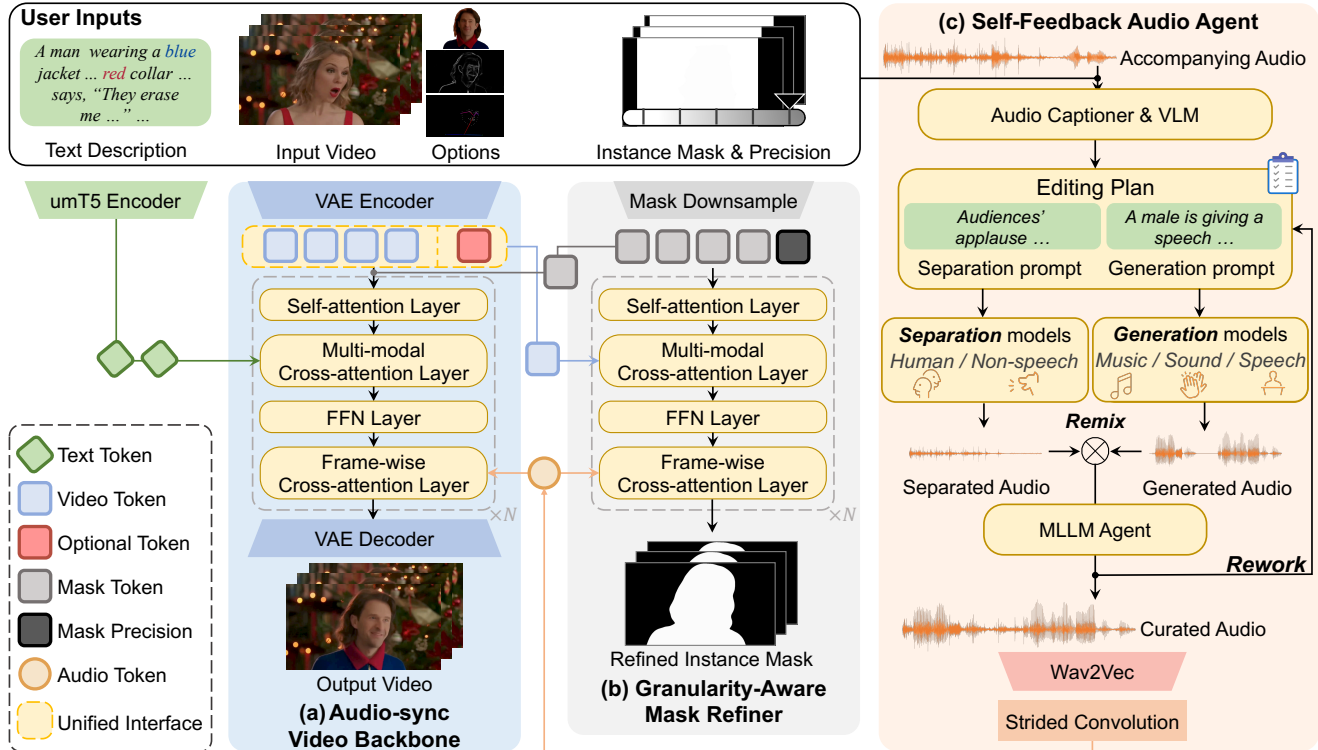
User Inputs

A man wearing a blue jacket ... red collar ... says, "They erase me ..." ...

Text Description

Input Video

Options

Instance Mask & Precision

umT5 Encoder

VAE Encoder

Self-attention Layer

Multi-modal Cross-attention Layer

FFN Layer

Frame-wise Cross-attention Layer

×N

VAE Decoder

Output Video

(a) Audio-sync Video Backbone

Mask Downsample

Self-attention Layer

Multi-modal Cross-attention Layer

FFN Layer

Frame-wise Cross-attention Layer

×N

Refined Instance Mask

(b) Granularity-Aware Mask Refiner

Text Token

Video Token

Optional Token

Mask Token

Mask Precision

Audio Token

Unified Interface

(c) Self-Feedback Audio Agent

Accompanying Audio

Audio Captioner & VLM

Editing Plan

Audiences' applause ...

A male is giving a speech ...

Separation prompt

Generation prompt

Separation models

Human / Non-speech

Generation models

Music / Sound / Speech

Remix

Separated Audio

Generated Audio

MLLM Agent

Rework

Curated Audio

Wav2Vec

Strided Convolution